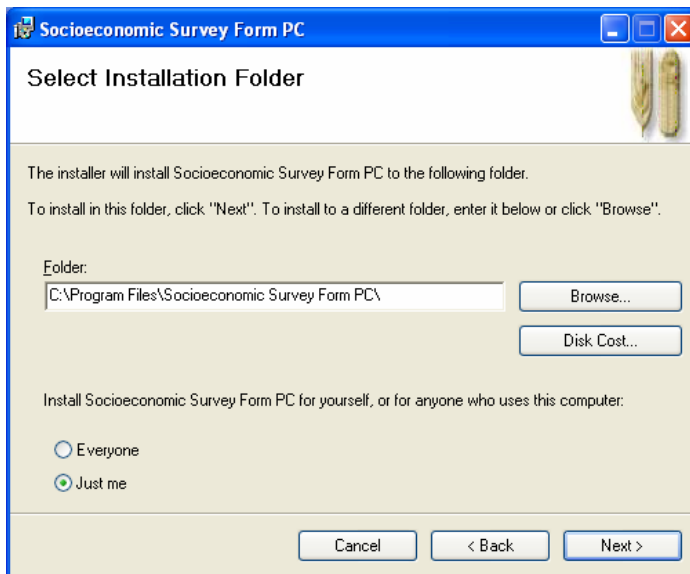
Socioeconomic Survey Form PC

Select Installation Folder

The installer will install Socioeconomic Survey Form PC to the following folder.

To install in this folder, click "Next". To install to a different folder, enter it below or click "Browse".

Folder:
C:\Program Files\Socioeconomic Survey Form PC\

Browse...

Disk Cost...

Install Socioeconomic Survey Form PC for yourself, or for anyone who uses this computer:

Everyone

Just me

Cancel

< Back

Next >